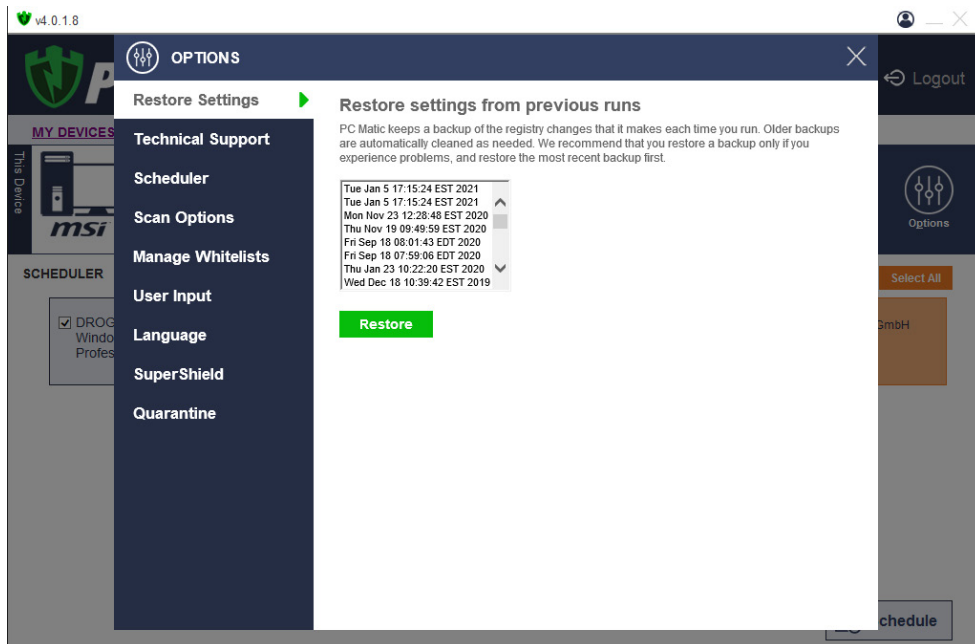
v4.0.1.8

Logout

MY DEVICES

This Device

msi

Options

SCHEDULER

Select All

☑ DROG
Windo
Profes

GmbH

chedule

OPTIONS

Restore Settings

Technical Support

Scheduler

Scan Options

Manage Whitelists

User Input

Language

SuperShield

Quarantine

Restore settings from previous runs

PC Matic keeps a backup of the registry changes that it makes each time you run. Older backups are automatically cleaned as needed. We recommend that you restore a backup only if you experience problems, and restore the most recent backup first.

Tue Jan 5 17:15:24 EST 2021
Tue Jan 5 17:15:24 EST 2021
Mon Nov 23 12:28:48 EST 2020
Thu Nov 19 09:49:59 EST 2020
Fri Sep 18 08:01:43 EDT 2020
Fri Sep 18 07:59:06 EDT 2020
Thu Jan 23 10:22:20 EST 2020
Wed Dec 18 10:39:42 EST 2019

Restore